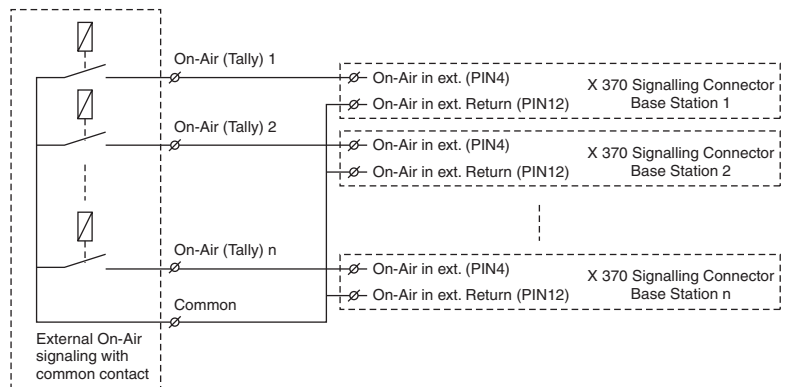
On-Air (Tally) 1

On-Air in ext. (PIN4)

On-Air in ext. Return (PIN12)

X 370 Signalling Connector Base Station 1

On-Air (Tally) 2

On-Air in ext. (PIN4)

On-Air in ext. Return (PIN12)

X 370 Signalling Connector Base Station 2

On-Air (Tally) n

On-Air in ext. (PIN4)

On-Air in ext. Return (PIN12)

X 370 Signalling Connector Base Station n

Common

External On-Air signaling with common contact